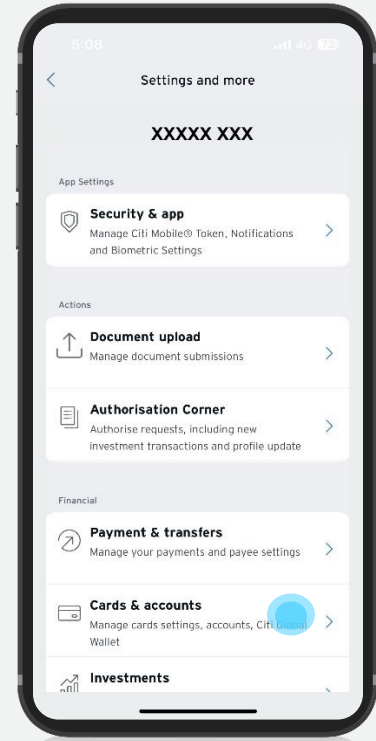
5:08

4G 72

Settings and more

XXXXX XXX

App Settings

Security & app
Manage Citi Mobile® Token, Notifications and Biometric Settings

Actions

Document upload
Manage document submissions

Authorisation Corner
Authorise requests, including new investment transactions and profile update

Financial

Payment & transfers
Manage your payments and payee settings

Cards & accounts
Manage cards settings, accounts, Citi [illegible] Wallet

Investments